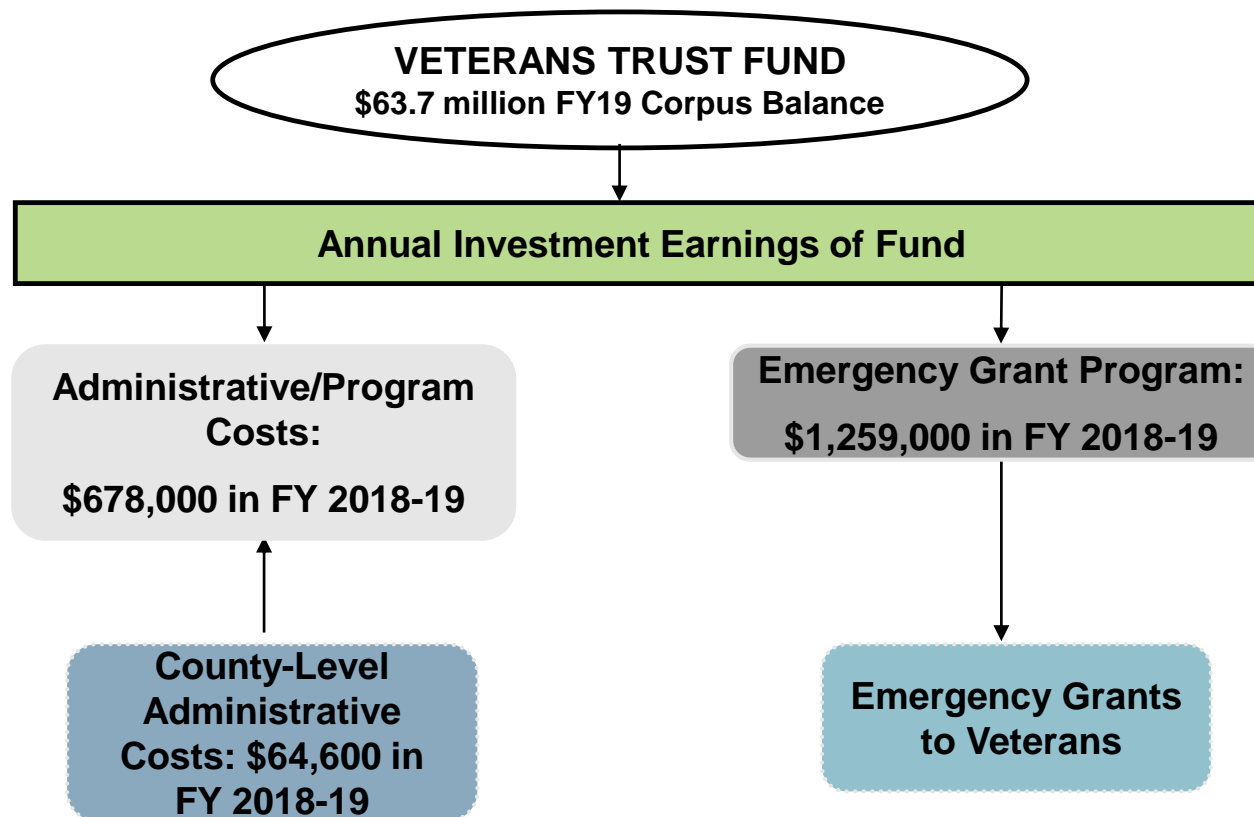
VETERANS TRUST FUND
$63.7 million FY19 Corpus Balance

Annual Investment Earnings of Fund

Administrative/Program Costs:

$678,000 in FY 2018-19

Emergency Grant Program:

$1,259,000 in FY 2018-19

County-Level Administrative Costs: $64,600 in FY 2018-19

Emergency Grants to Veterans